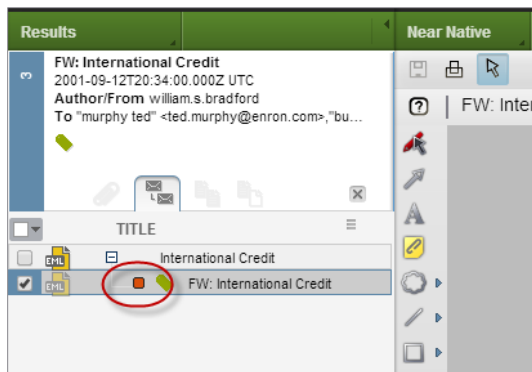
Results

Near Native

FW: International Credit
2001-09-12T20:34:00.000Z UTC
Author/From william.s.bradford
To "murphy ted" <ted.murphy@enron.com>,"bu...

FW: Inter

TITLE

EML International Credit

EML FW: International Credit